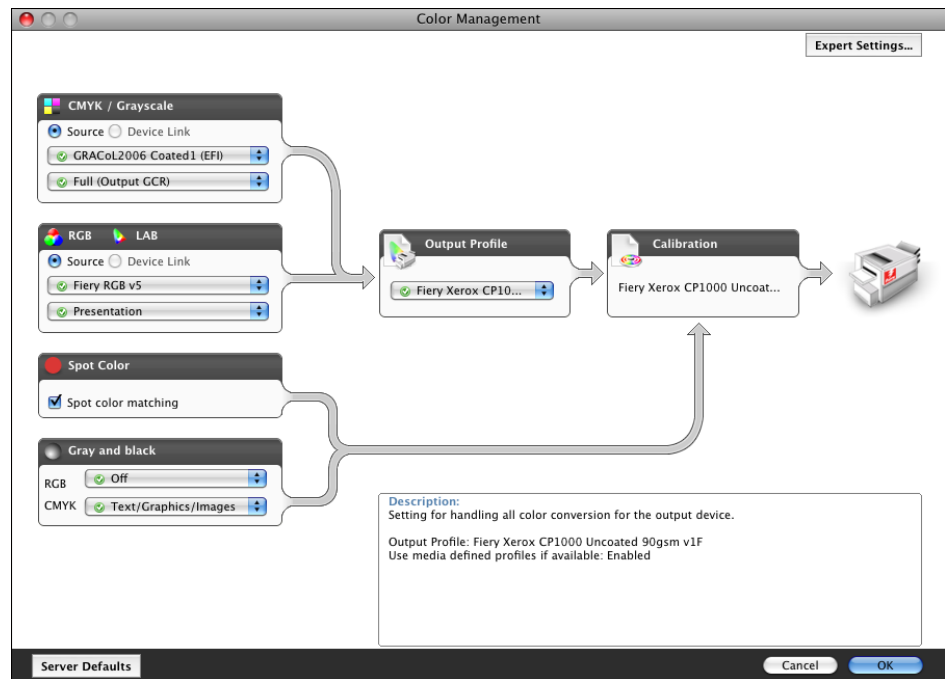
Color Management

Expert Settings...

CMYK / Grayscale
Source Device Link
GRACoL2006 Coated1 (EFI)
Full (Output GCR)

RGB LAB
Source Device Link
Fiery RGB v5
Presentation

Output Profile
Fiery Xerox CP10...

Calibration
Fiery Xerox CP1000 Uncoat...

Spot Color
Spot color matching

Gray and black
RGB Off
CMYK Text/Graphics/Images

Description:
Setting for handling all color conversion for the output device.

Output Profile: Fiery Xerox CP1000 Uncoated 90gsm v1F
Use media defined profiles if available: Enabled

Server Defaults

Cancel OK